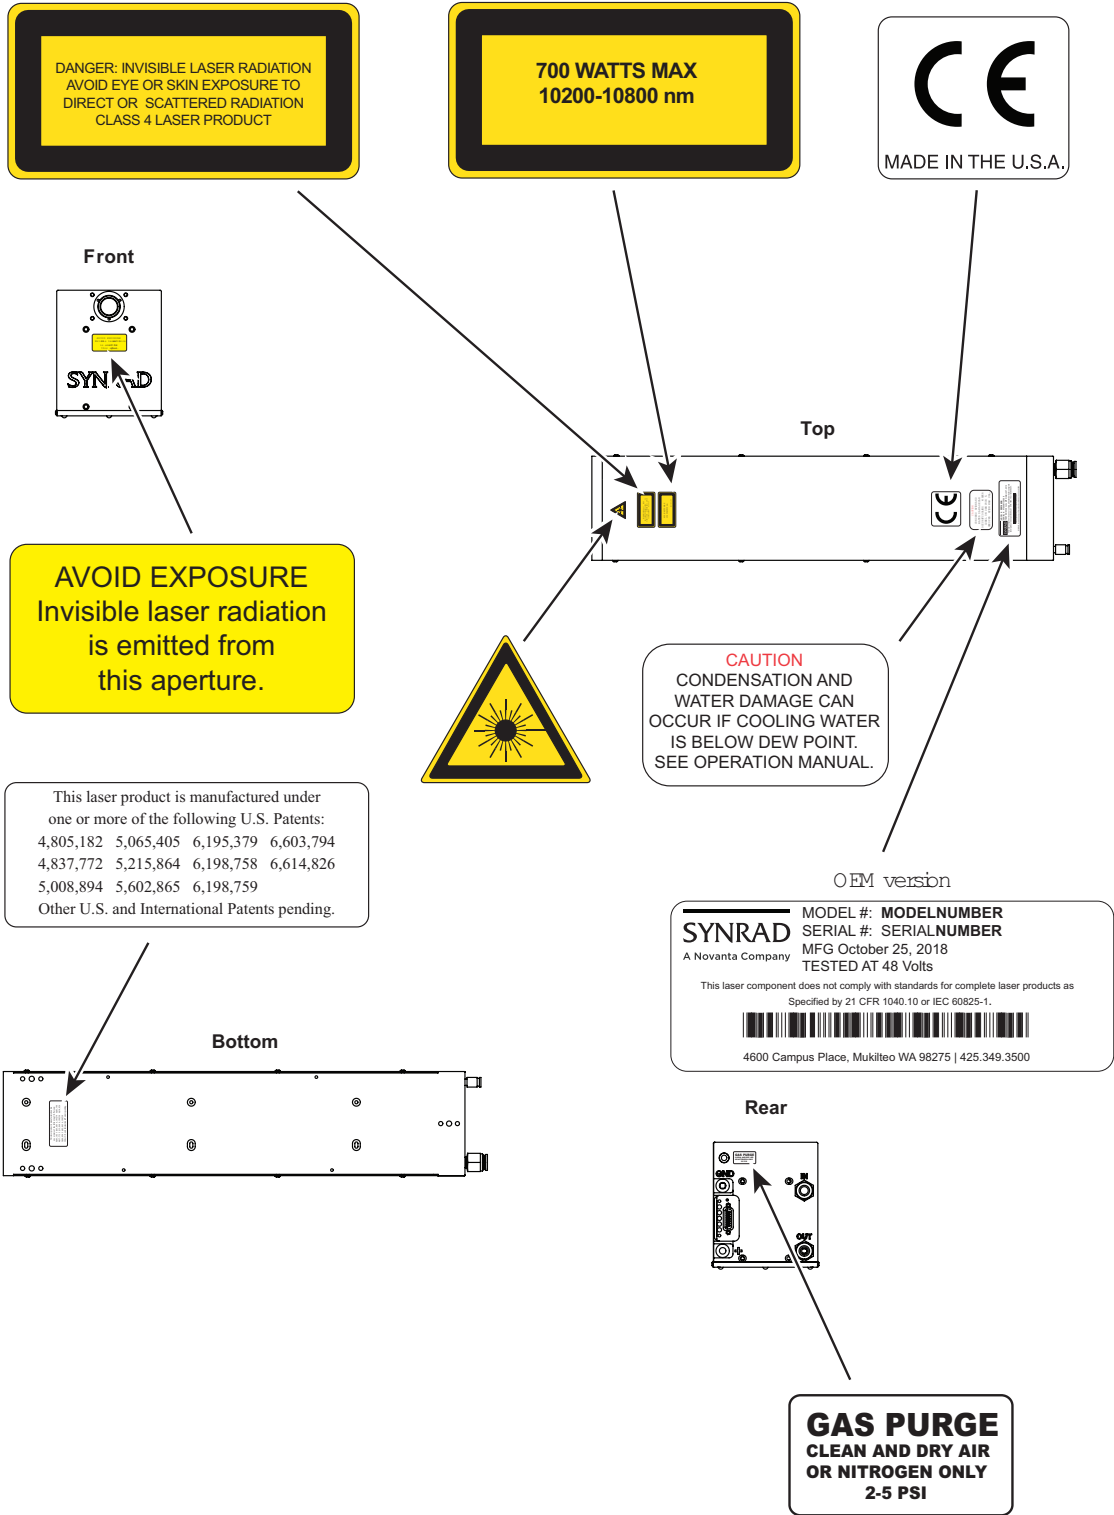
DANGER: INVISIBLE LASER RADIATION
AVOID EYE OR SKIN EXPOSURE TO
DIRECT OR SCATTERED RADIATION
CLASS 4 LASER PRODUCT

700 WATTS MAX
10200-10800 nm

CE

MADE IN THE U.S.A.

Front

SYNRAD

Top

AVOID EXPOSURE
Invisible laser radiation
is emitted from
this aperture.

CAUTION
CONDENSATION AND
WATER DAMAGE CAN
OCCUR IF COOLING WATER
IS BELOW DEW POINT.
SEE OPERATION MANUAL.

This laser product is manufactured under one or more of the following U.S. Patents:

| 4,805,182 | 5,065,405 | 6,195,379 | 6,603,794 |
|---|---|---|---|
| 4,837,772 | 5,215,864 | 6,198,758 | 6,614,826 |
| 5,008,894 | 5,602,865 | 6,198,759 | |

Other U.S. and International Patents pending.

OEM version

SYNRAD
A Novanta Company
MODEL #: MODELNUMBER
SERIAL #: SERIALNUMBER
MFG October 25, 2018
TESTED AT 48 Volts
This laser component does not comply with standards for complete laser products as Specified by 21 CFR 1040.10 or IEC 60825-1.
4600 Campus Place, Mukilteo WA 98275 | 425.349.3500

Bottom

Rear

GND
IN
OUT

GAS PURGE
CLEAN AND DRY AIR
OR NITROGEN ONLY
2-5 PSI